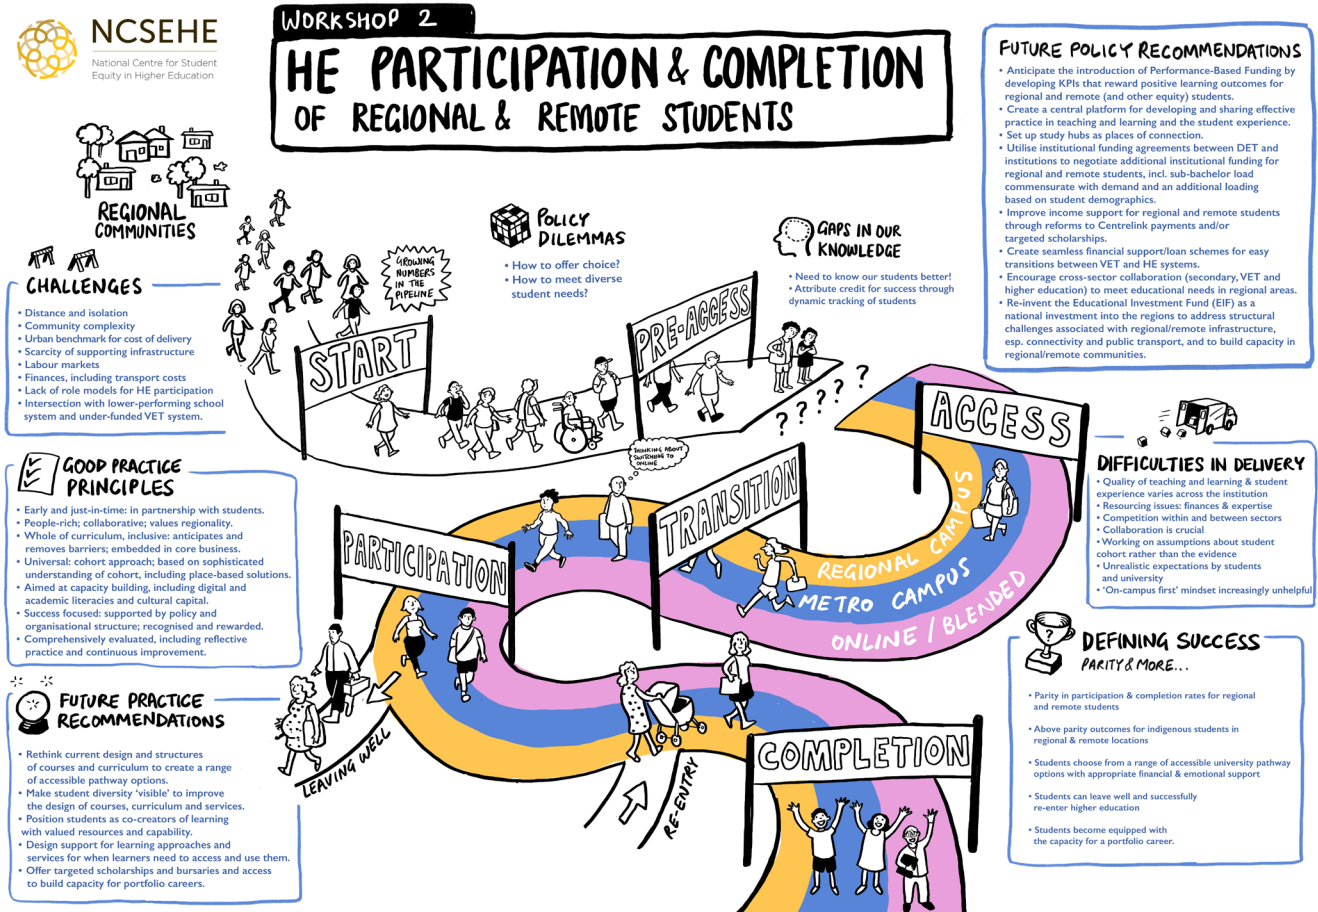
NCSEHE
National Centre for Student Equity in Higher Education

WORKSHOP 2
HE PARTICIPATION & COMPLETION OF REGIONAL & REMOTE STUDENTS

FUTURE POLICY RECOMMENDATIONS
• Anticipate the introduction of Performance-Based Funding by developing KPIs that reward positive learning outcomes for regional and remote (and other equity) students.
• Create a central platform for developing and sharing effective practice in teaching and learning and the student experience.
• Set up study hubs as places of connection.
• Utilise institutional funding agreements between DET and institutions to negotiate additional institutional funding for regional and remote students, incl. sub-bachelor load commensurate with demand and an additional loading based on student demographics.
• Improve income support for regional and remote students through reforms to Centrelink payments and/or targeted scholarships.
• Create seamless financial support/loan schemes for easy transitions between VET and HE systems.
• Encourage cross-sector collaboration (secondary, VET and higher education) to meet educational needs in regional areas.
• Re-invent the Educational Investment Fund (EIF) as a national investment into the regions to address structural challenges associated with regional/remote infrastructure, esp. connectivity and public transport, and to build capacity in regional/remote communities.

REGIONAL COMMUNITIES

CHALLENGES
• Distance and isolation
• Community complexity
• Urban benchmark for cost of delivery
• Scarcity of supporting infrastructure
• Labour markets
• Finances, including transport costs
• Lack of role models for HE participation
• Intersection with lower-performing school system and under-funded VET system.

GROWING NUMBERS IN THE PIPELINE

POLICY DILEMMAS
• How to offer choice?
• How to meet diverse student needs?

GAPS IN OUR KNOWLEDGE
• Need to know our students better!
• Attribute credit for success through dynamic tracking of students

START
PRE-ACCESS
ACCESS
? ? ? ? ? ?
THINKING ABOUT SWITCHING TO ONLINE
TRANSITION
PARTICIPATION
REGIONAL CAMPUS
METRO CAMPUS
ONLINE / BLENDED
COMPLETION
LEAVING WELL
RE-ENTRY

GOOD PRACTICE PRINCIPLES
• Early and just-in-time: in partnership with students.
• People-rich; collaborative; values regionality.
• Whole of curriculum, inclusive: anticipates and removes barriers; embedded in core business.
• Universal: cohort approach; based on sophisticated understanding of cohort, including place-based solutions.
• Aimed at capacity building, including digital and academic literacies and cultural capital.
• Success focused: supported by policy and organisational structure; recognised and rewarded.
• Comprehensively evaluated, including reflective practice and continuous improvement.

DIFFICULTIES IN DELIVERY
• Quality of teaching and learning & student experience varies across the institution
• Resourcing issues: finances & expertise
• Competition within and between sectors
• Collaboration is crucial
• Working on assumptions about student cohort rather than the evidence
• Unrealistic expectations by students and university
• 'On-campus first' mindset increasingly unhelpful

DEFINING SUCCESS
PARITY & MORE...
• Parity in participation & completion rates for regional and remote students
• Above parity outcomes for indigenous students in regional & remote locations
• Students choose from a range of accessible university pathway options with appropriate financial & emotional support
• Students can leave well and successfully re-enter higher education
• Students become equipped with the capacity for a portfolio career.

FUTURE PRACTICE RECOMMENDATIONS
• Rethink current design and structures of courses and curriculum to create a range of accessible pathway options.
• Make student diversity 'visible' to improve the design of courses, curriculum and services.
• Position students as co-creators of learning with valued resources and capability.
• Design support for learning approaches and services for when learners need to access and use them.
• Offer targeted scholarships and bursaries and access to build capacity for portfolio careers.